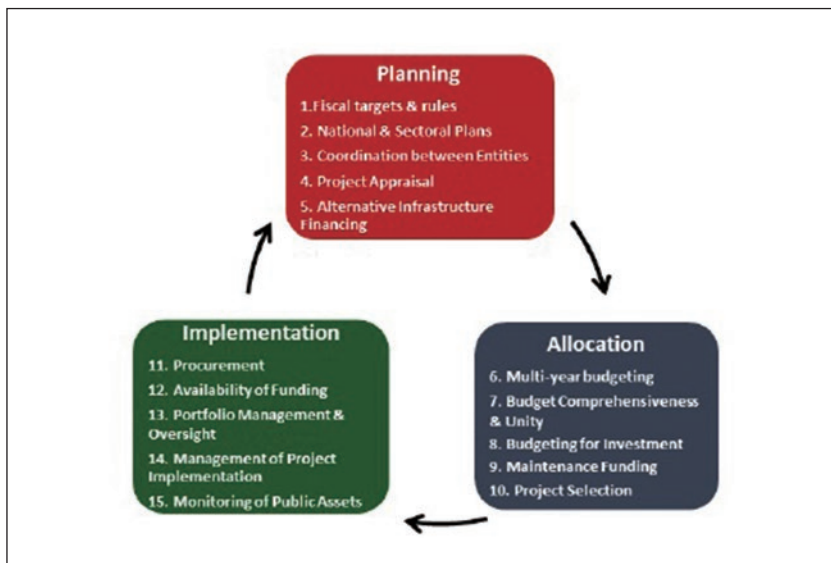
Planning

1.Fiscal targets & rules
2. National & Sectoral Plans
3. Coordination between Entities
4. Project Appraisal
5. Alternative Infrastructure Financing

Allocation

6. Multi-year budgeting
7. Budget Comprehensiveness & Unity
8. Budgeting for Investment
9. Maintenance Funding
10. Project Selection

Implementation

11. Procurement
12. Availability of Funding
13. Portfolio Management & Oversight
14. Management of Project Implementation
15. Monitoring of Public Assets